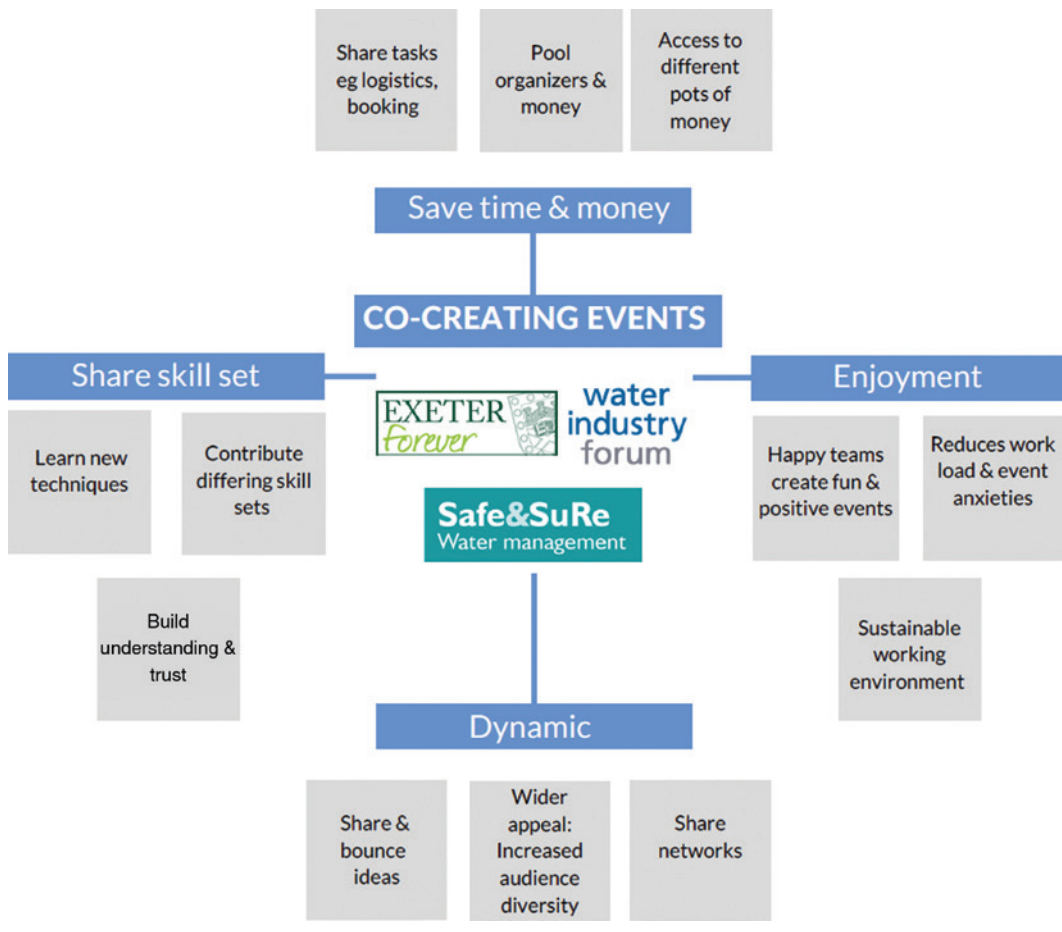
Share tasks eg logistics, booking

Pool organizers & money

Access to different pots of money

Save time & money

CO-CREATING EVENTS

Share skill set

Learn new techniques

Contribute differing skill sets

Build understanding & trust

EXETER forever

water industry forum

Safe&SuRe Water management

Enjoyment

Happy teams create fun & positive events

Reduces work load & event anxieties

Sustainable working environment

Dynamic

Share & bounce ideas

Wider appeal: Increased audience diversity

Share networks